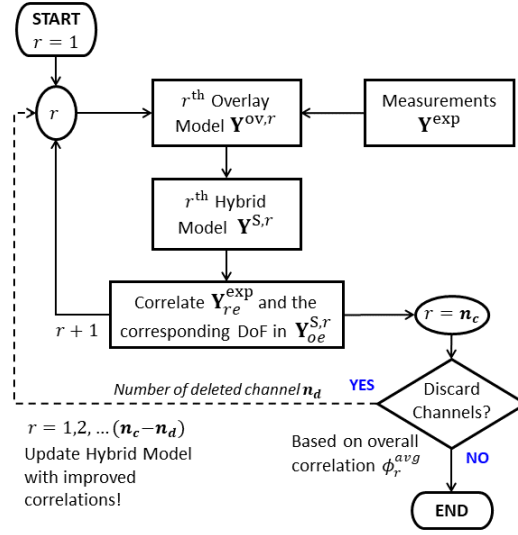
START
$r = 1$

$r$

$r^{\text{th}}$ Overlay Model $\mathbf{Y}^{\text{ov},r}$

Measurements $\mathbf{Y}^{\text{exp}}$

$r^{\text{th}}$ Hybrid Model $\mathbf{Y}^{\text{S},r}$

Correlate $\mathbf{Y}_{re}^{\text{exp}}$ and the corresponding DoF in $\mathbf{Y}_{oe}^{\text{S},r}$

$r + 1$

$r = \boldsymbol{n_c}$

Number of deleted channel $\boldsymbol{n_d}$

YES

Discard Channels?

$r = 1,2, \dots (\boldsymbol{n_c} - \boldsymbol{n_d})$
Update Hybrid Model with improved correlations!

Based on overall correlation $\phi_r^{avg}$

NO

END